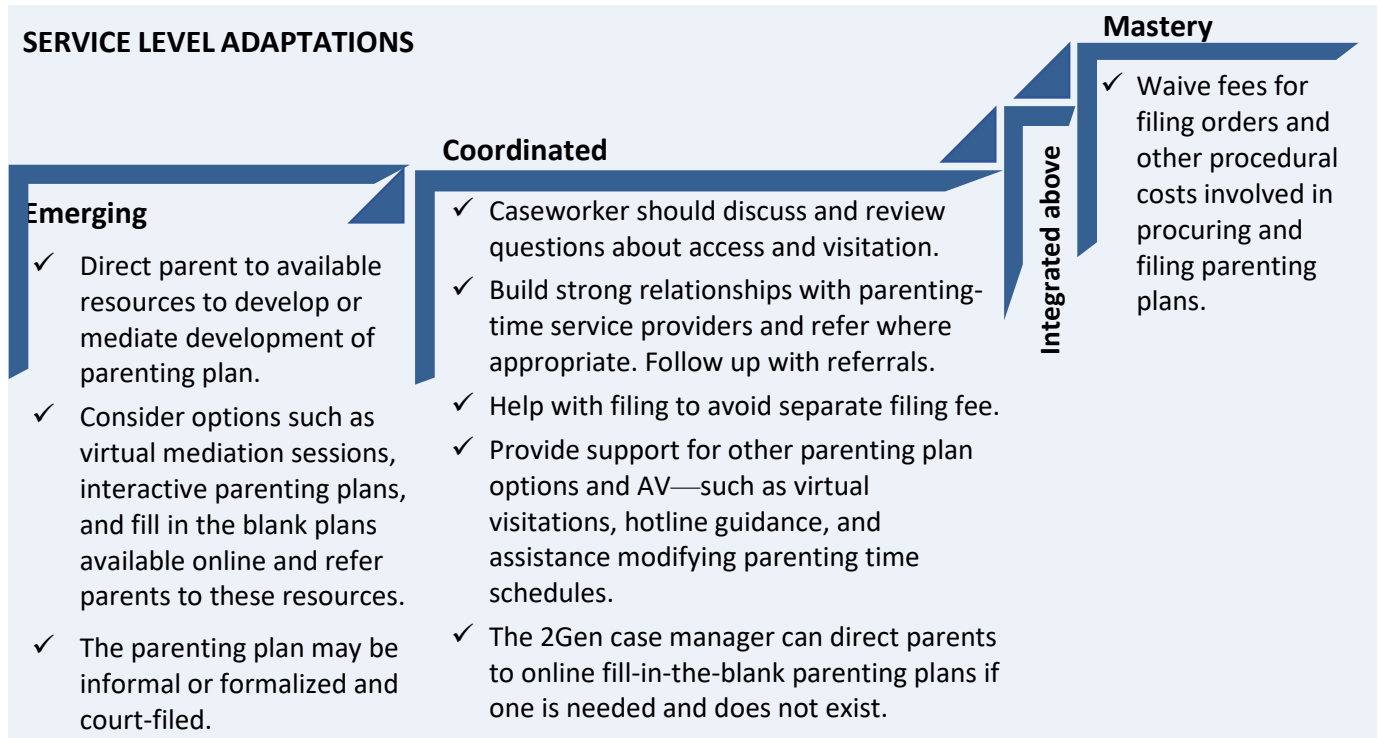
SERVICE LEVEL ADAPTATIONS

Emerging

✓ Direct parent to available resources to develop or mediate development of parenting plan.

✓ Consider options such as virtual mediation sessions, interactive parenting plans, and fill in the blank plans available online and refer parents to these resources.

✓ The parenting plan may be informal or formalized and court-filed.

Coordinated

✓ Caseworker should discuss and review questions about access and visitation.

✓ Build strong relationships with parenting-time service providers and refer where appropriate. Follow up with referrals.

✓ Help with filing to avoid separate filing fee.

✓ Provide support for other parenting plan options and AV—such as virtual visitations, hotline guidance, and assistance modifying parenting time schedules.

✓ The 2Gen case manager can direct parents to online fill-in-the-blank parenting plans if one is needed and does not exist.

Integrated above

Mastery

✓ Waive fees for filing orders and other procedural costs involved in procuring and filing parenting plans.